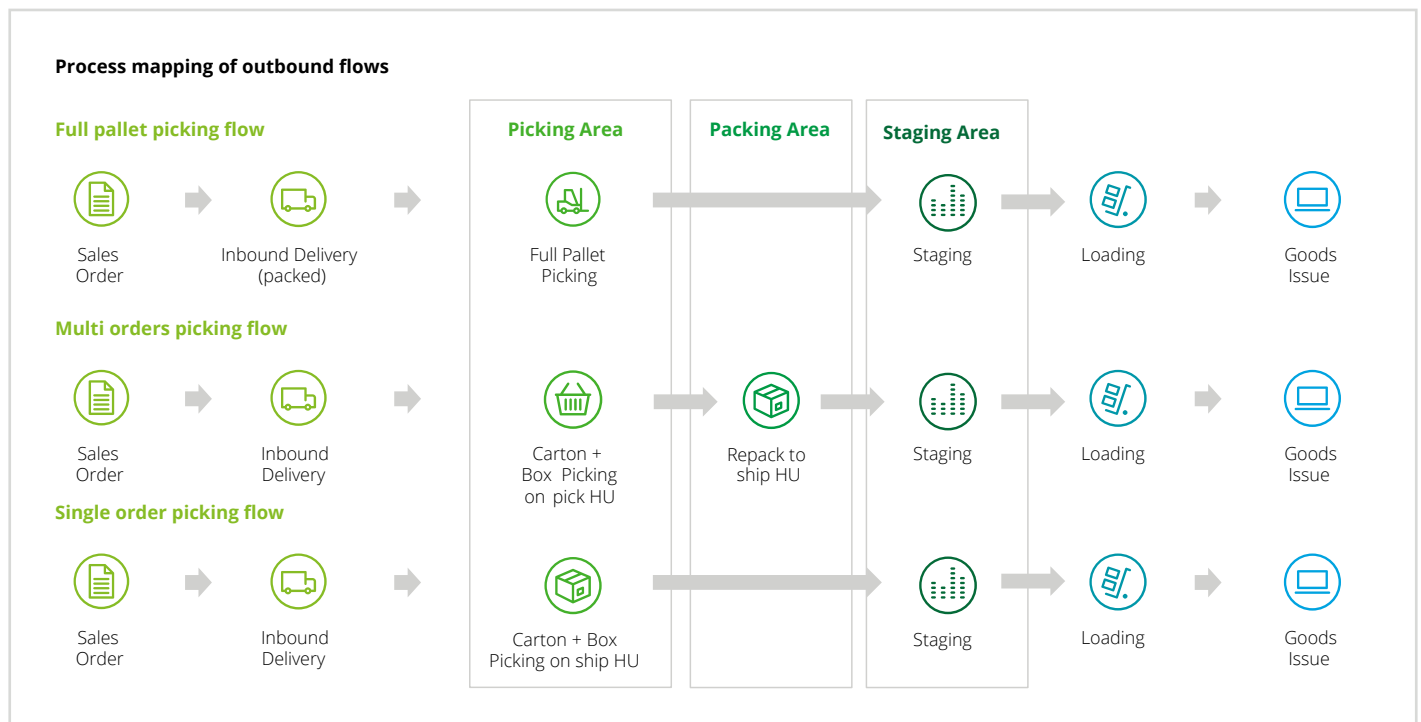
Process mapping of outbound flows

Picking Area

Packing Area

Staging Area

Full pallet picking flow

Sales Order

Inbound Delivery (packed)

Full Pallet Picking

Staging

Loading

Goods Issue

Multi orders picking flow

Sales Order

Inbound Delivery

Carton + Box Picking on pick HU

Repack to ship HU

Staging

Loading

Goods Issue

Single order picking flow

Sales Order

Inbound Delivery

Carton + Box Picking on ship HU

Staging

Loading

Goods Issue